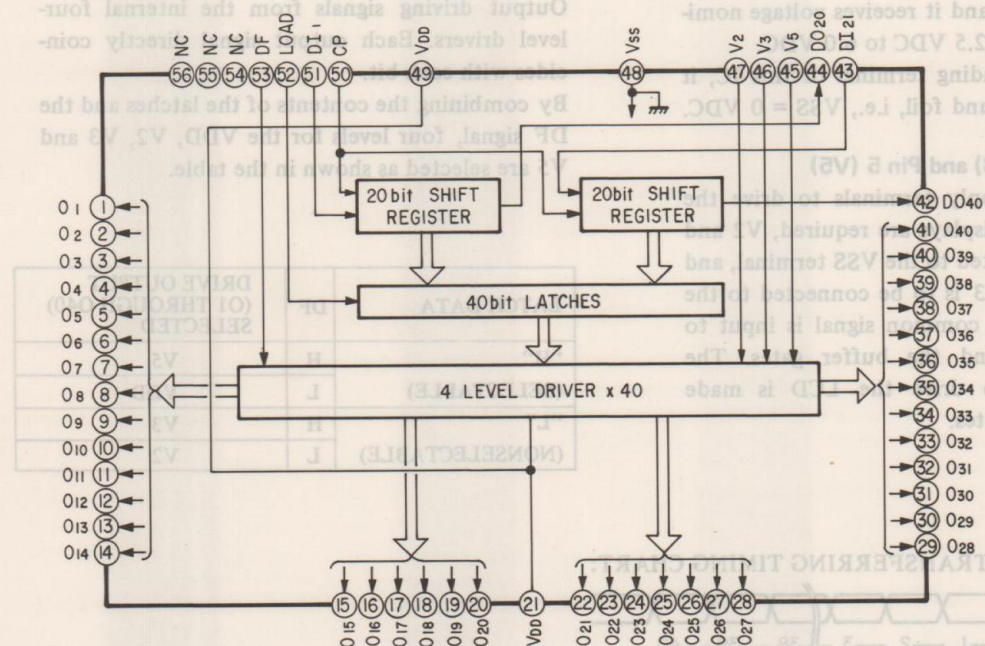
Output driving signals from the internal four-level drivers. Each output directly coincides with each bit.

By combining the contents of the latches and the DF signal, four levels for the VDD, V2, V3 and V5 are selected as shown in the table.

and it receives voltage nominal 2.5 VDC to 6.0 VDC
leading terminals
and foil, i.e., VSS = 0 VDC.

and Pin 5 (V5)

NC NC NC DF LOAD DI1 CP VDD
56 55 54 53 52 51 50 49
Vss 48
V2 V3 V5 DO20 DI21
47 46 45 44 43

20bit SHIFT REGISTER
20bit SHIFT REGISTER
40bit LATCHES
4 LEVEL DRIVER x 40

O1 1
O2 2
O3 3
O4 4
O5 5
O6 6
O7 7
O8 8
O9 9
O10 10
O11 11
O12 12
O13 13
O14 14

42 DO40
41 O40
40 O39
39 O38
38 O37
37 O36
36 O35
35 O34
34 O33
33 O32
32 O31
31 O30
30 O29
29 O28

15 16 17 18 19 20 21 22 23 24 25 26 27 28
O15 O16 O17 O18 O19 O20 VDD O21 O22 O23 O24 O25 O26 O27

| LATCH DATA | DF | DRIVE OUTPUT (O1 THROUGH O40) SELECTED |
|---|---|---|
| "H" | H | V5 |
| (SELECTABLE) | L | |
| "L" | H | V3 |
| (NONSELECTABLE) | L | V2 |

TRANSFERRING TIMING CHART: